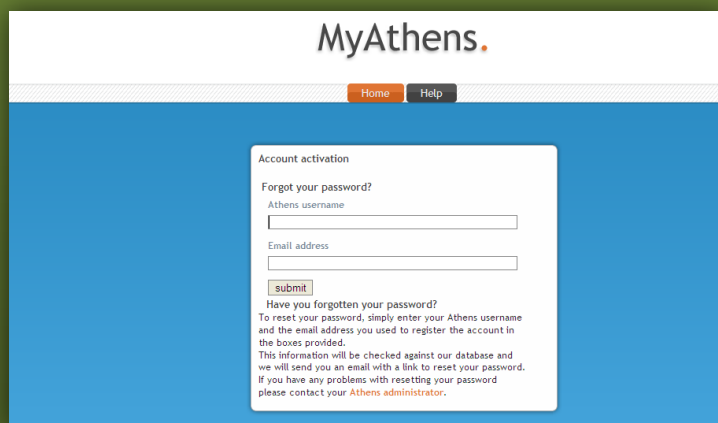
MyAthens.

Home Help

Account activation

Forgot your password?

Athens username

Email address

submit

Have you forgotten your password?

To reset your password, simply enter your Athens username and the email address you used to register the account in the boxes provided.
This information will be checked against our database and we will send you an email with a link to reset your password.
If you have any problems with resetting your password please contact your Athens administrator.